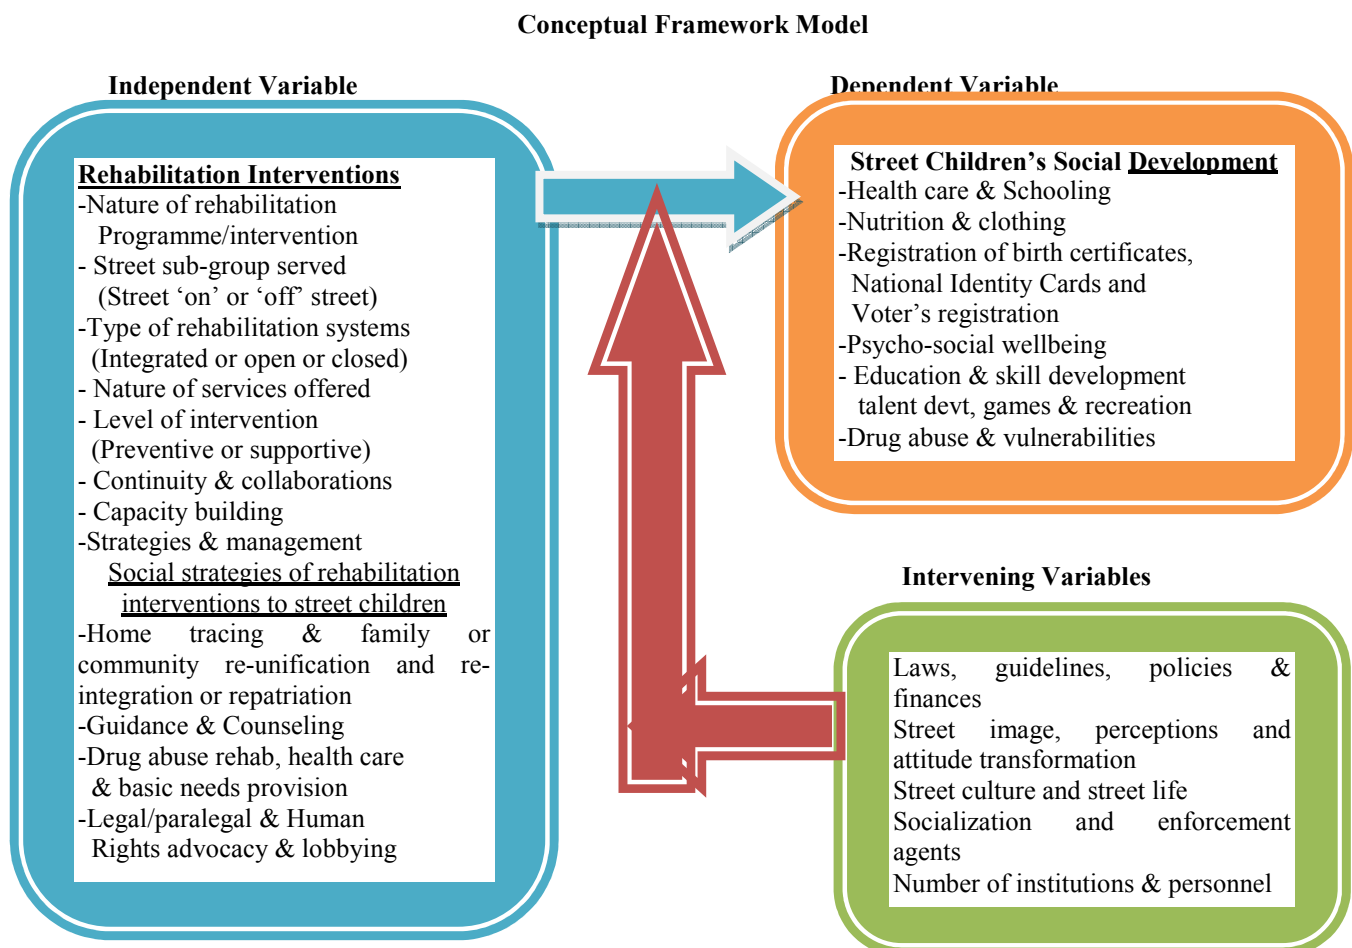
Conceptual Framework Model

Independent Variable

Rehabilitation Interventions
-Nature of rehabilitation Programme/intervention
- Street sub-group served (Street 'on' or 'off' street)
-Type of rehabilitation systems (Integrated or open or closed)
- Nature of services offered
- Level of intervention (Preventive or supportive)
- Continuity & collaborations
- Capacity building
-Strategies & management
Social strategies of rehabilitation interventions to street children
-Home tracing & family or community re-unification and re-integration or repatriation
-Guidance & Counseling
-Drug abuse rehab, health care & basic needs provision
-Legal/paralegal & Human Rights advocacy & lobbying

Dependent Variable

Street Children's Social Development
-Health care & Schooling
-Nutrition & clothing
-Registration of birth certificates, National Identity Cards and Voter's registration
-Psycho-social wellbeing
- Education & skill development talent devt, games & recreation
-Drug abuse & vulnerabilities

Intervening Variables

Laws, guidelines, policies & finances
Street image, perceptions and attitude transformation
Street culture and street life
Socialization and enforcement agents
Number of institutions & personnel